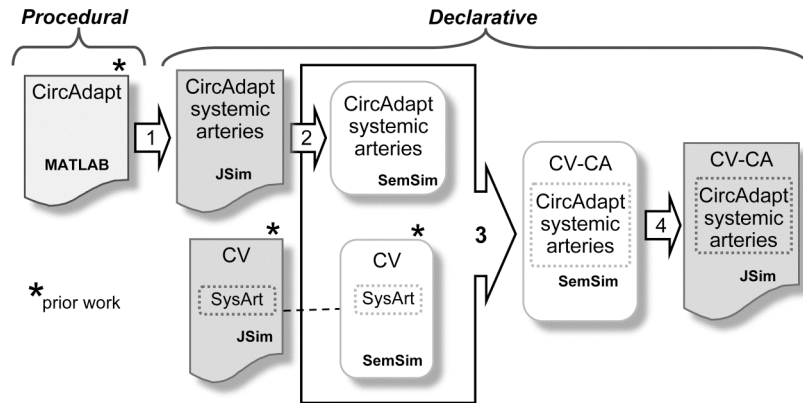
Procedural

Declarative

*
CircAdapt
MATLAB

1

CircAdapt systemic arteries
JSim

2

CircAdapt systemic arteries
SemSim

*
CV
SysArt
JSim

*
CV
SysArt
SemSim

3

CV-CA
CircAdapt systemic arteries
SemSim

4

CV-CA
CircAdapt systemic arteries
JSim

*prior work